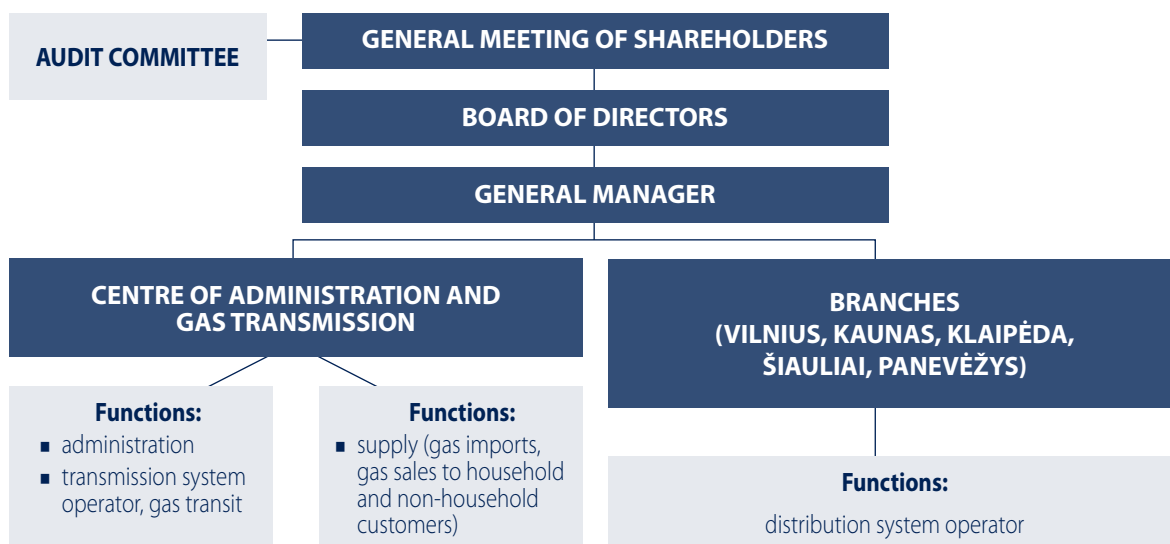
AUDIT COMMITTEE

GENERAL MEETING OF SHAREHOLDERS

BOARD OF DIRECTORS

GENERAL MANAGER

CENTRE OF ADMINISTRATION AND GAS TRANSMISSION

Functions:
- administration
- transmission system operator, gas transit

Functions:
- supply (gas imports, gas sales to household and non-household customers)

BRANCHES (VILNIUS, KAUNAS, KLAIPĖDA, ŠIAULIAI, PANEVĖŽYS)

Functions:
distribution system operator